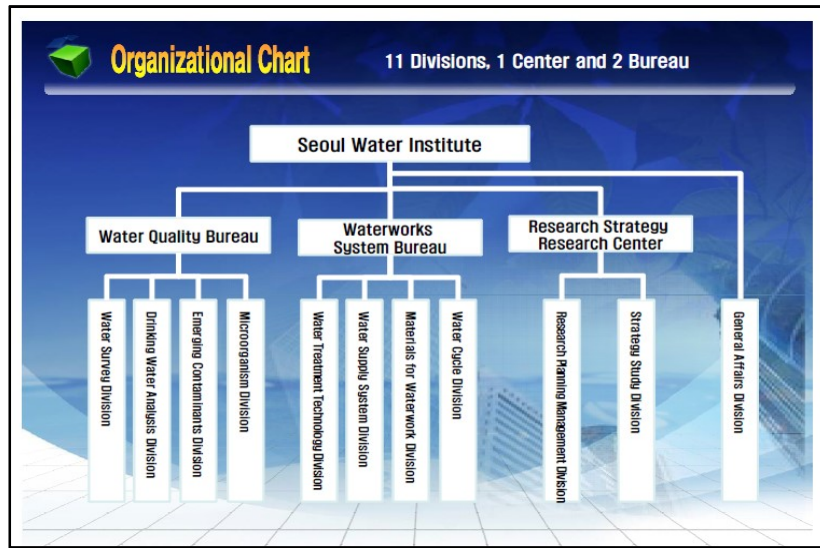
Organizational Chart

11 Divisions, 1 Center and 2 Bureau

Seoul Water Institute

Water Quality Bureau

Waterworks System Bureau

Research Strategy Research Center

Water Survey Division

Drinking Water Analysis Division

Emerging Contaminants Division

Microorganism Division

Water Treatment Technology Division

Water Supply System Division

Materials for Waterwork Division

Water Cycle Division

Research Planning Management Division

Strategy Study Division

General Affairs Division